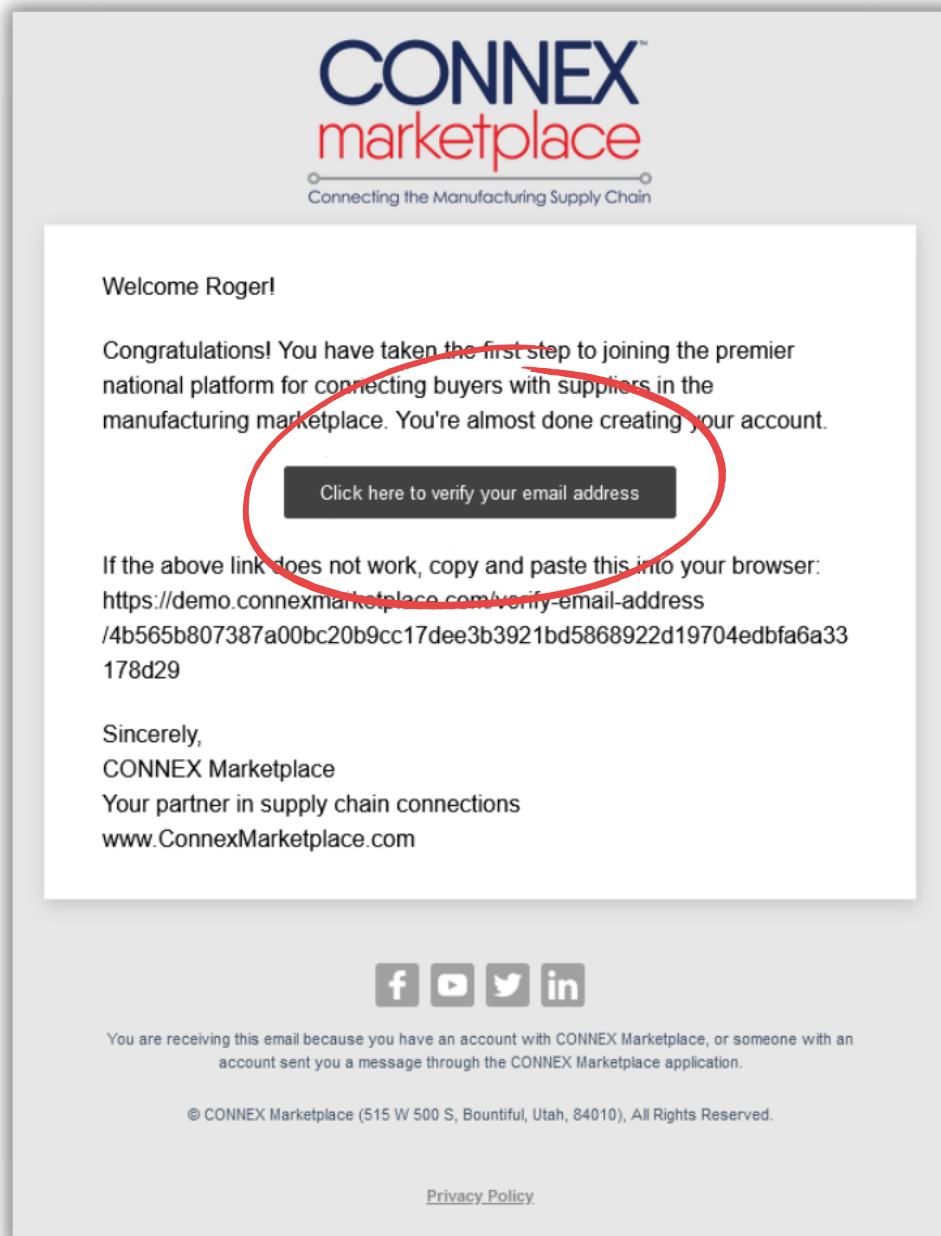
CONNEX™
marketplace
Connecting the Manufacturing Supply Chain

Welcome Roger!

Congratulations! You have taken the first step to joining the premier national platform for connecting buyers with suppliers in the manufacturing marketplace. You're almost done creating your account.

Click here to verify your email address

If the above link does not work, copy and paste this into your browser: https://demo.connexmarketplace.com/verify-email-address/4b565b807387a00bc20b9cc17dee3b3921bd5868922d19704edbfa6a33178d29

Sincerely,
CONNEX Marketplace
Your partner in supply chain connections
www.ConnexMarketplace.com

You are receiving this email because you have an account with CONNEX Marketplace, or someone with an account sent you a message through the CONNEX Marketplace application.

© CONNEX Marketplace (515 W 500 S, Bountiful, Utah, 84010), All Rights Reserved.

Privacy Policy